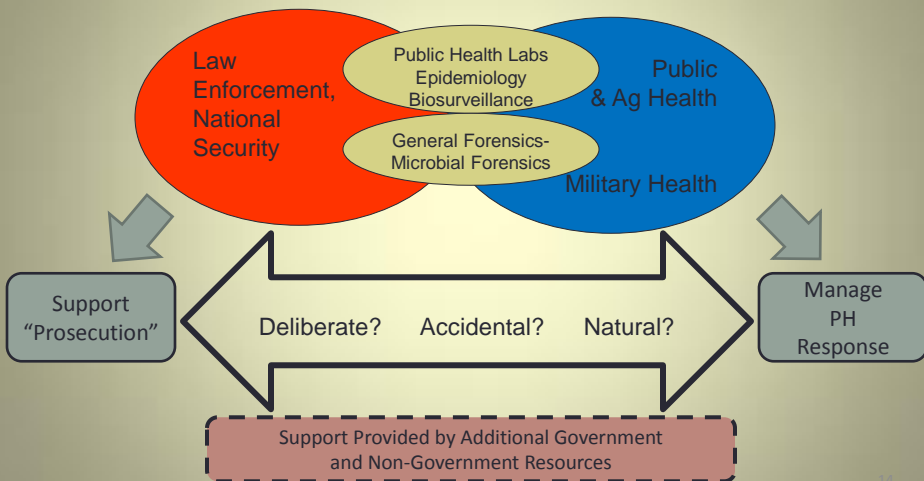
Law Enforcement, National Security

Public Health Labs
Epidemiology
Biosurveillance

Public & Ag Health

General Forensics-
Microbial Forensics

Military Health

Support "Prosecution"

Deliberate? Accidental? Natural?

Manage PH Response

Support Provided by Additional Government and Non-Government Resources